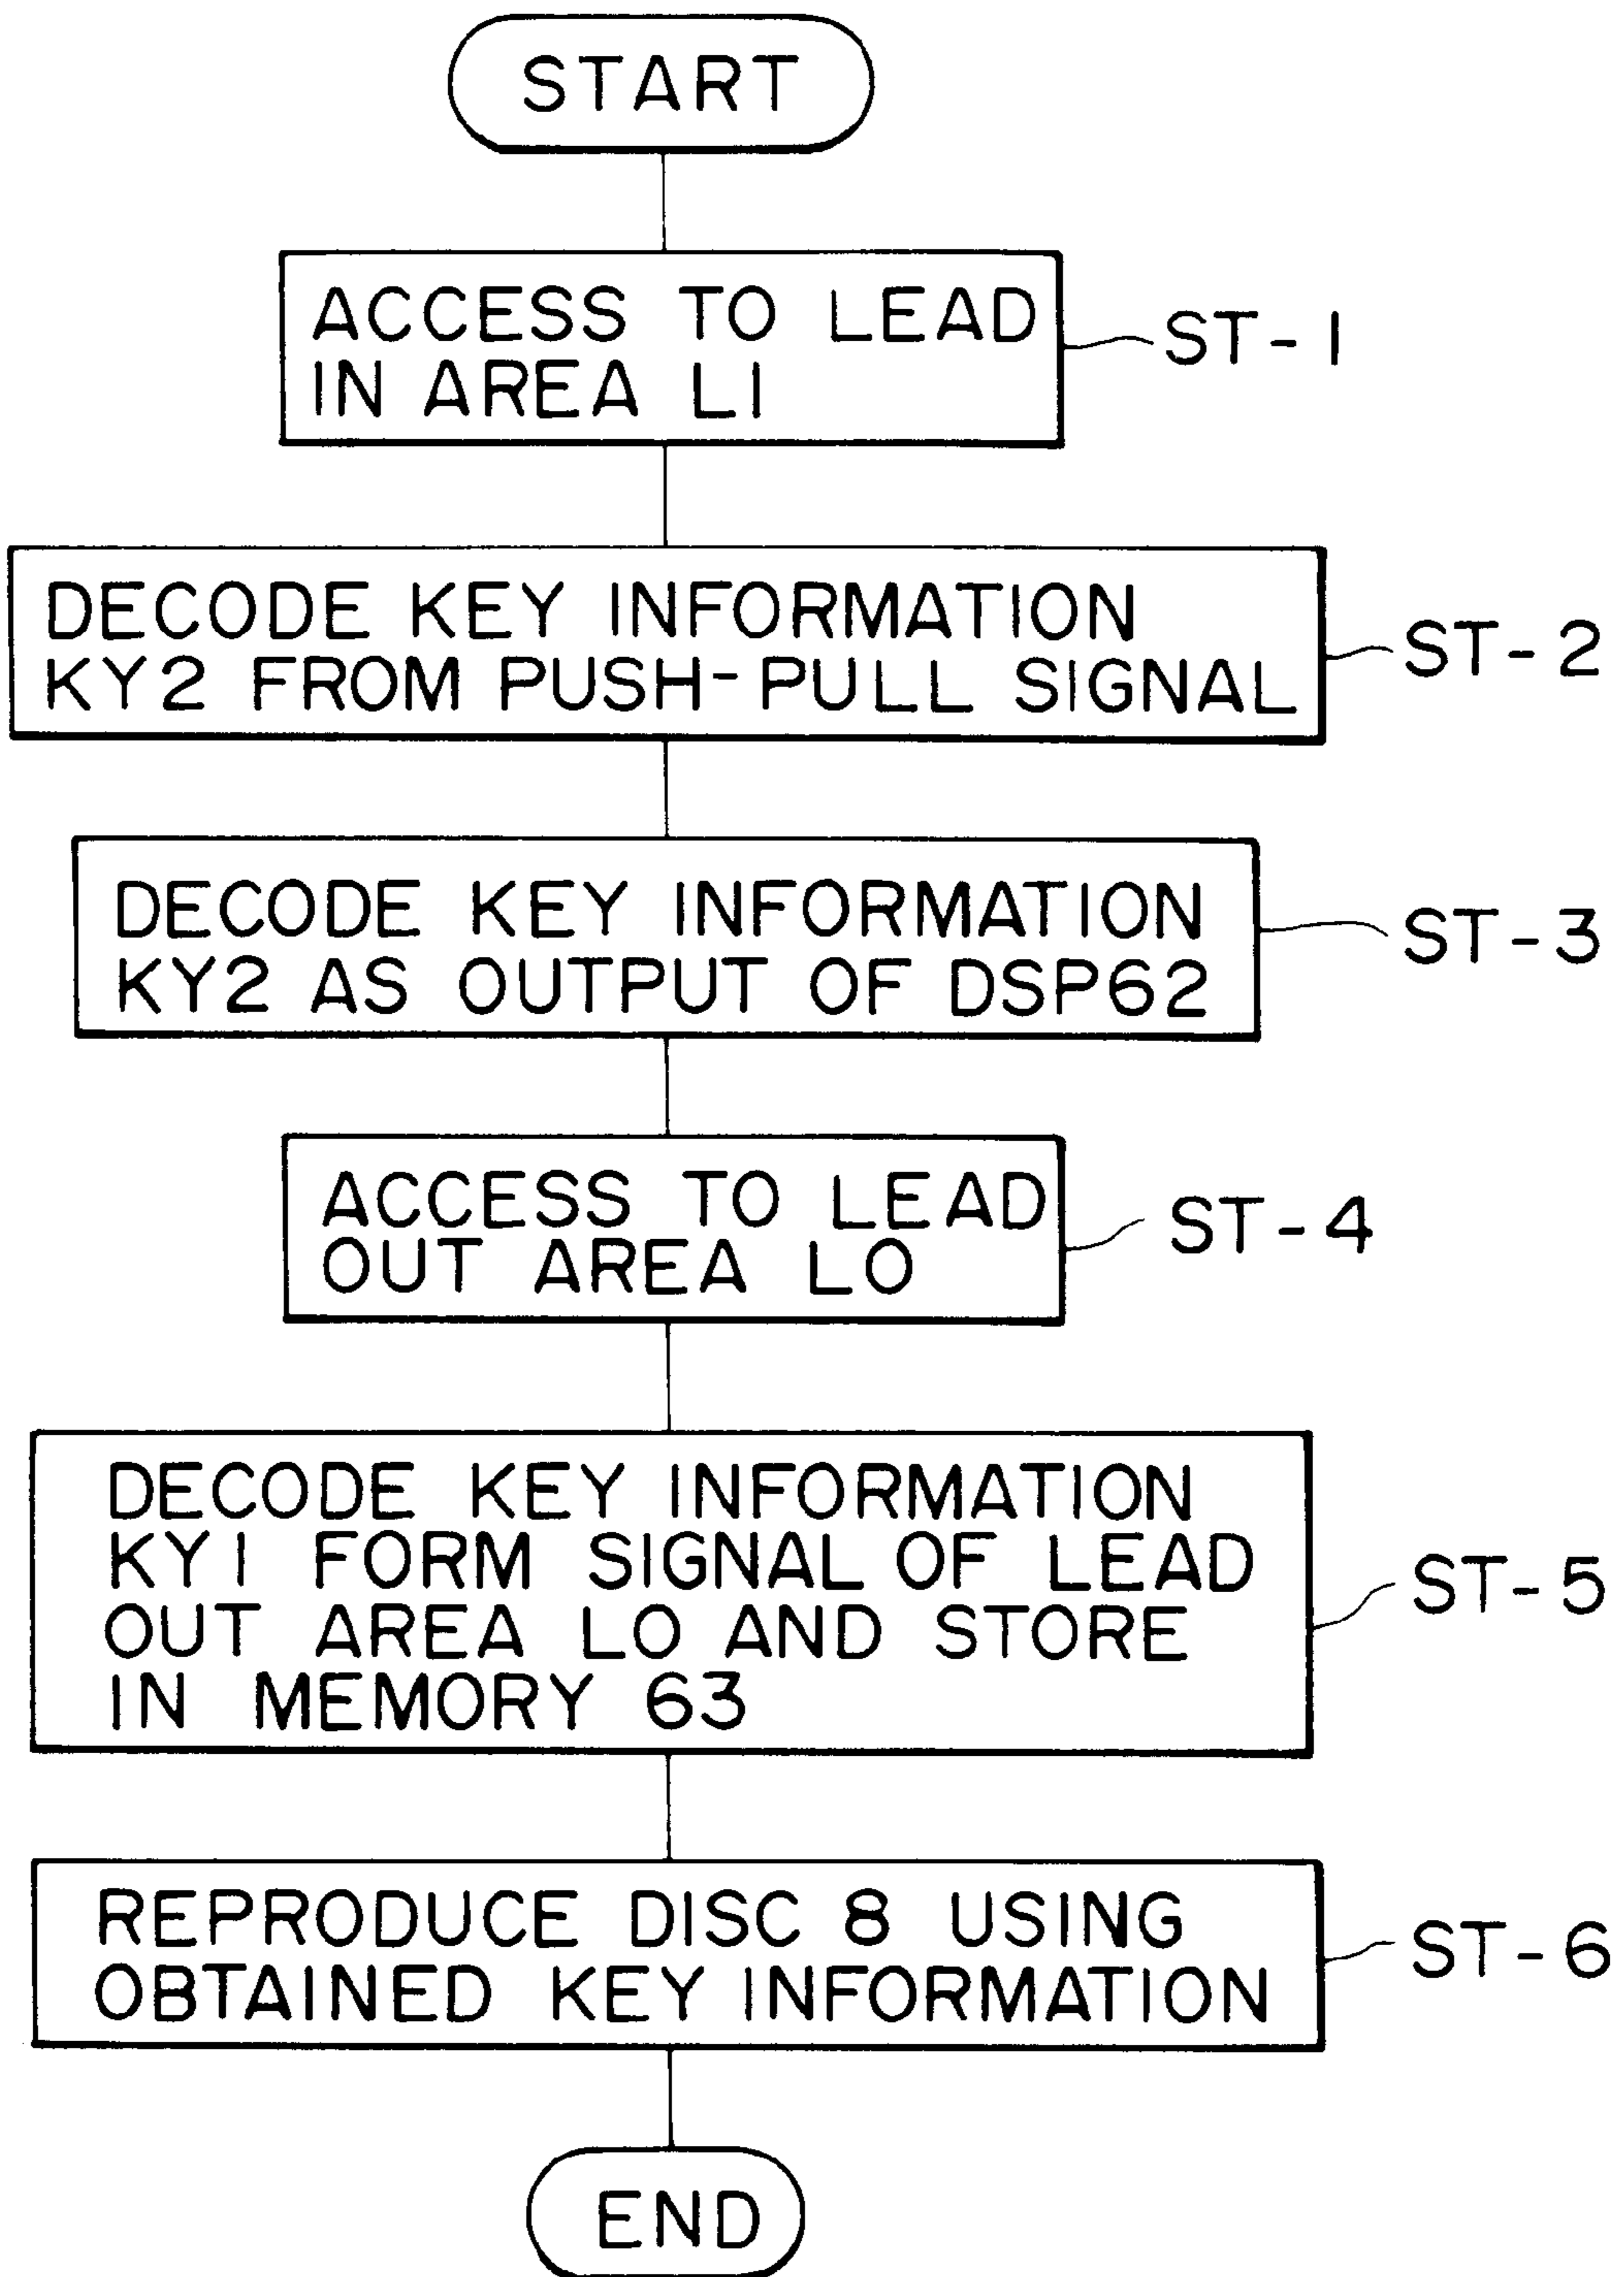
START

ACCESS TO LEAD IN AREA LI

ST-1

DECODE KEY INFORMATION KY2 FROM PUSH-PULL SIGNAL

ST-2

DECODE KEY INFORMATION KY2 AS OUTPUT OF DSP62

ST-3

ACCESS TO LEAD OUT AREA LO

ST-4

DECODE KEY INFORMATION KY1 FORM SIGNAL OF LEAD OUT AREA LO AND STORE IN MEMORY 63

ST-5

REPRODUCE DISC 8 USING OBTAINED KEY INFORMATION

ST-6

END